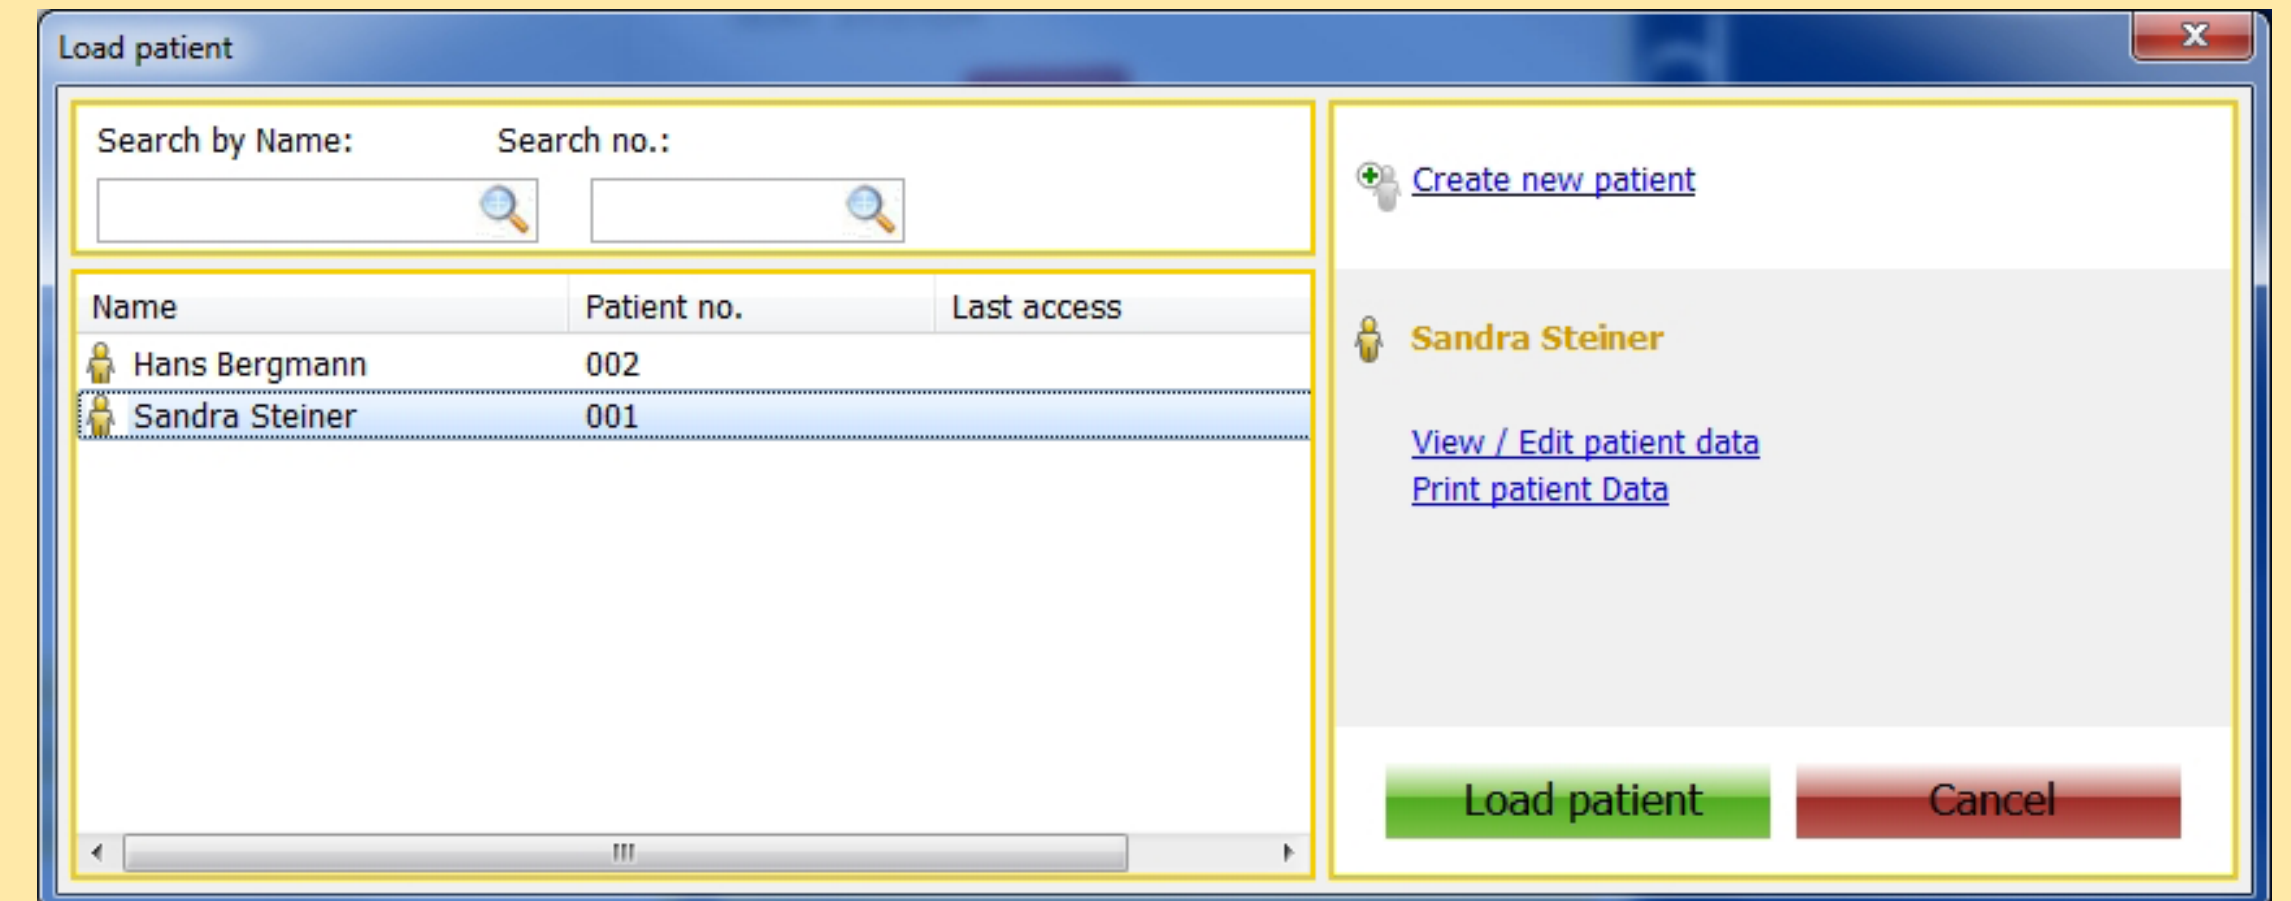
Load patient

Search by Name:

Search no.:

| Name | Patient no. | Last access |
|---|---|---|
| Hans Bergmann | 002 | |
| Sandra Steiner | 001 | |

Create new patient

Sandra Steiner

View / Edit patient data

Print patient Data

Load patient

Cancel